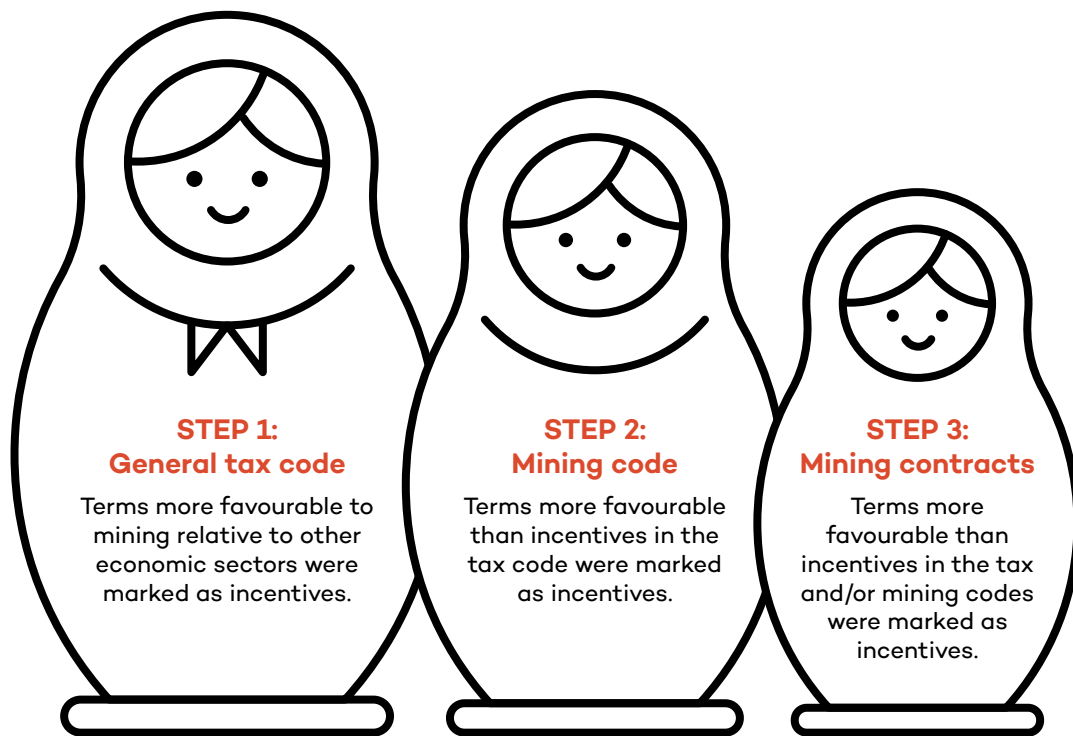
STEP 1:
General tax code

Terms more favourable to mining relative to other economic sectors were marked as incentives.

STEP 2:
Mining code

Terms more favourable than incentives in the tax code were marked as incentives.

STEP 3:
Mining contracts

Terms more favourable than incentives in the tax and/or mining codes were marked as incentives.